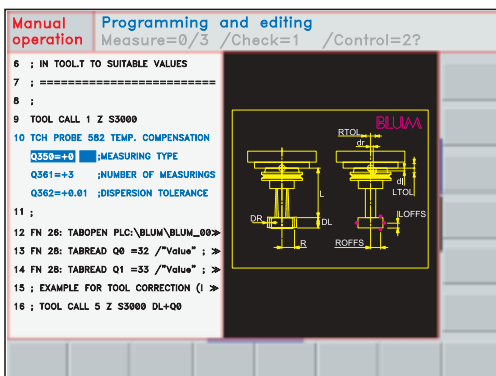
Manual operation

Programming and editing
Measure=0/3 /Check=1 /Control=2?

6 ; IN TOOL.T TO SUITABLE VALUES
7 ; ==========================
8 ;
9 TOOL CALL 1 Z S3000
10 TCH PROBE 582 TEMP. COMPENSATION
Q350=+0 ;MEASURING TYPE
Q361=+3 ;NUMBER OF MEASURINGS
Q362=+0.01 ;DISPERSION TOLERANCE
11 ;
12 FN 26: TABOPEN PLC:\BLUM\BLUM_00≫
13 FN 28: TABREAD Q0 =32 /"Value" ; ≫
14 FN 28: TABREAD Q1 =33 /"Value" ; ≫
15 ; EXAMPLE FOR TOOL CORRECTION (I ≫
16 ; TOOL CALL 5 Z S3000 DL+Q0

BLUM
RTOL
dr
L
dl
LTOL
DR
DL
R
LOFFS
ROFFS